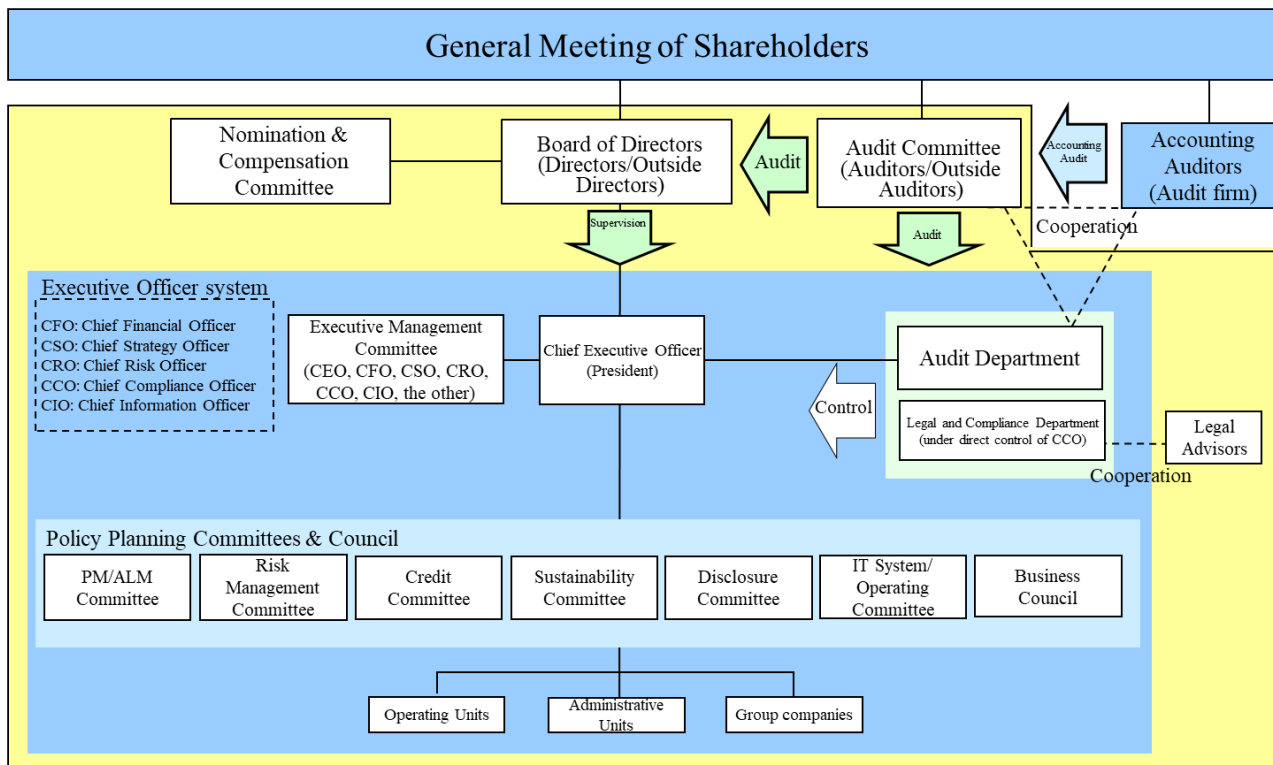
General Meeting of Shareholders

Nomination & Compensation Committee

Board of Directors (Directors/Outside Directors)

Audit

Audit Committee (Auditors/Outside Auditors)

Accounting Audit

Accounting Auditors (Audit firm)

Supervision

Audit

Cooperation

Executive Officer system

CFO: Chief Financial Officer
CSO: Chief Strategy Officer
CRO: Chief Risk Officer
CCO: Chief Compliance Officer
CIO: Chief Information Officer

Executive Management Committee (CEO, CFO, CSO, CRO, CCO, CIO, the other)

Chief Executive Officer (President)

Audit Department

Control

Legal and Compliance Department (under direct control of CCO)

Legal Advisors

Cooperation

Policy Planning Committees & Council

PM/ALM Committee

Risk Management Committee

Credit Committee

Sustainability Committee

Disclosure Committee

IT System/ Operating Committee

Business Council

Operating Units

Administrative Units

Group companies